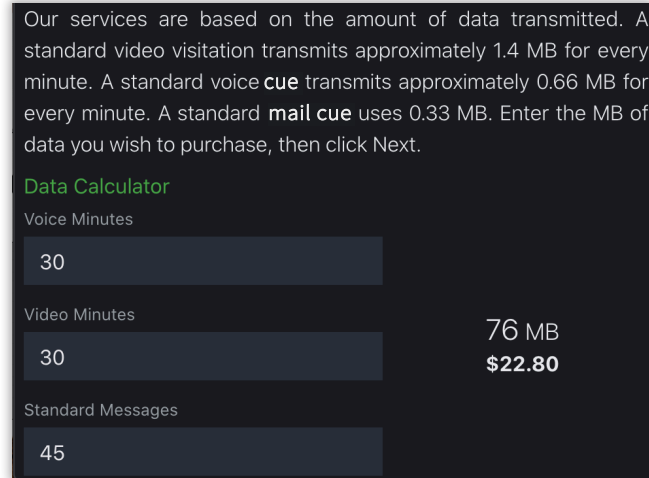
Our services are based on the amount of data transmitted. A standard video visitation transmits approximately 1.4 MB for every minute. A standard voice **cue** transmits approximately 0.66 MB for every minute. A standard **mail cue** uses 0.33 MB. Enter the MB of data you wish to purchase, then click Next.

Data Calculator

Voice Minutes

30

Video Minutes

30

Standard Messages

45

76 MB

$22.80